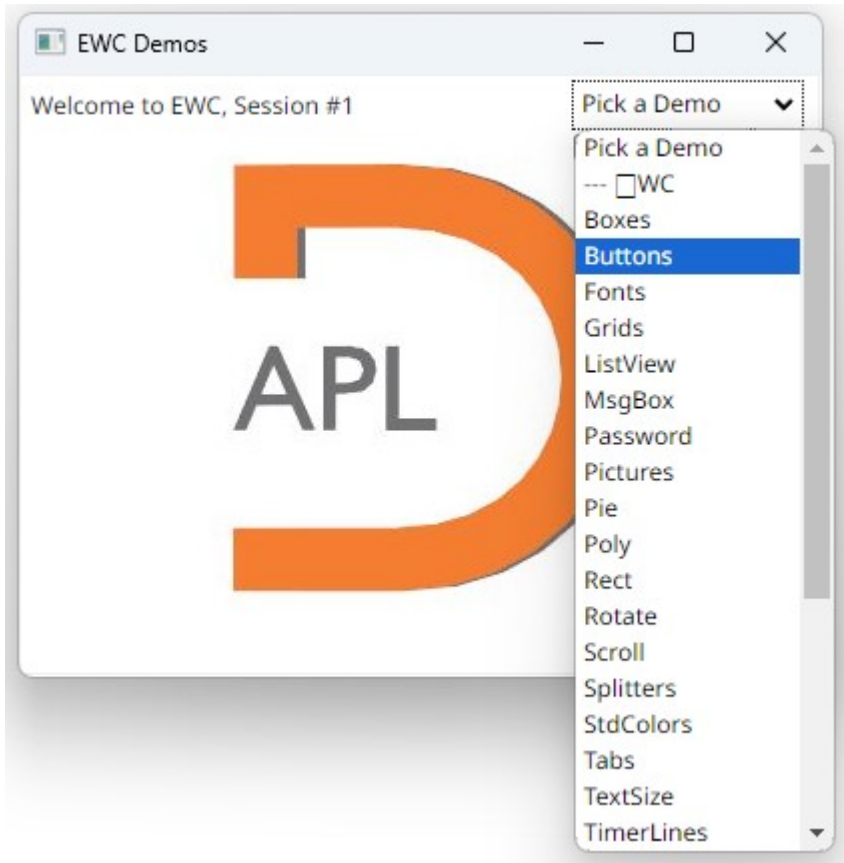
EWC Demos

Welcome to EWC, Session #1

Pick a Demo

Pick a Demo
--- □WC
Boxes
Buttons
Fonts
Grids
ListView
MsgBox
Password
Pictures
Pie
Poly
Rect
Rotate
Scroll
Splitters
StdColors
Tabs
TextSize
TimerLines

APL